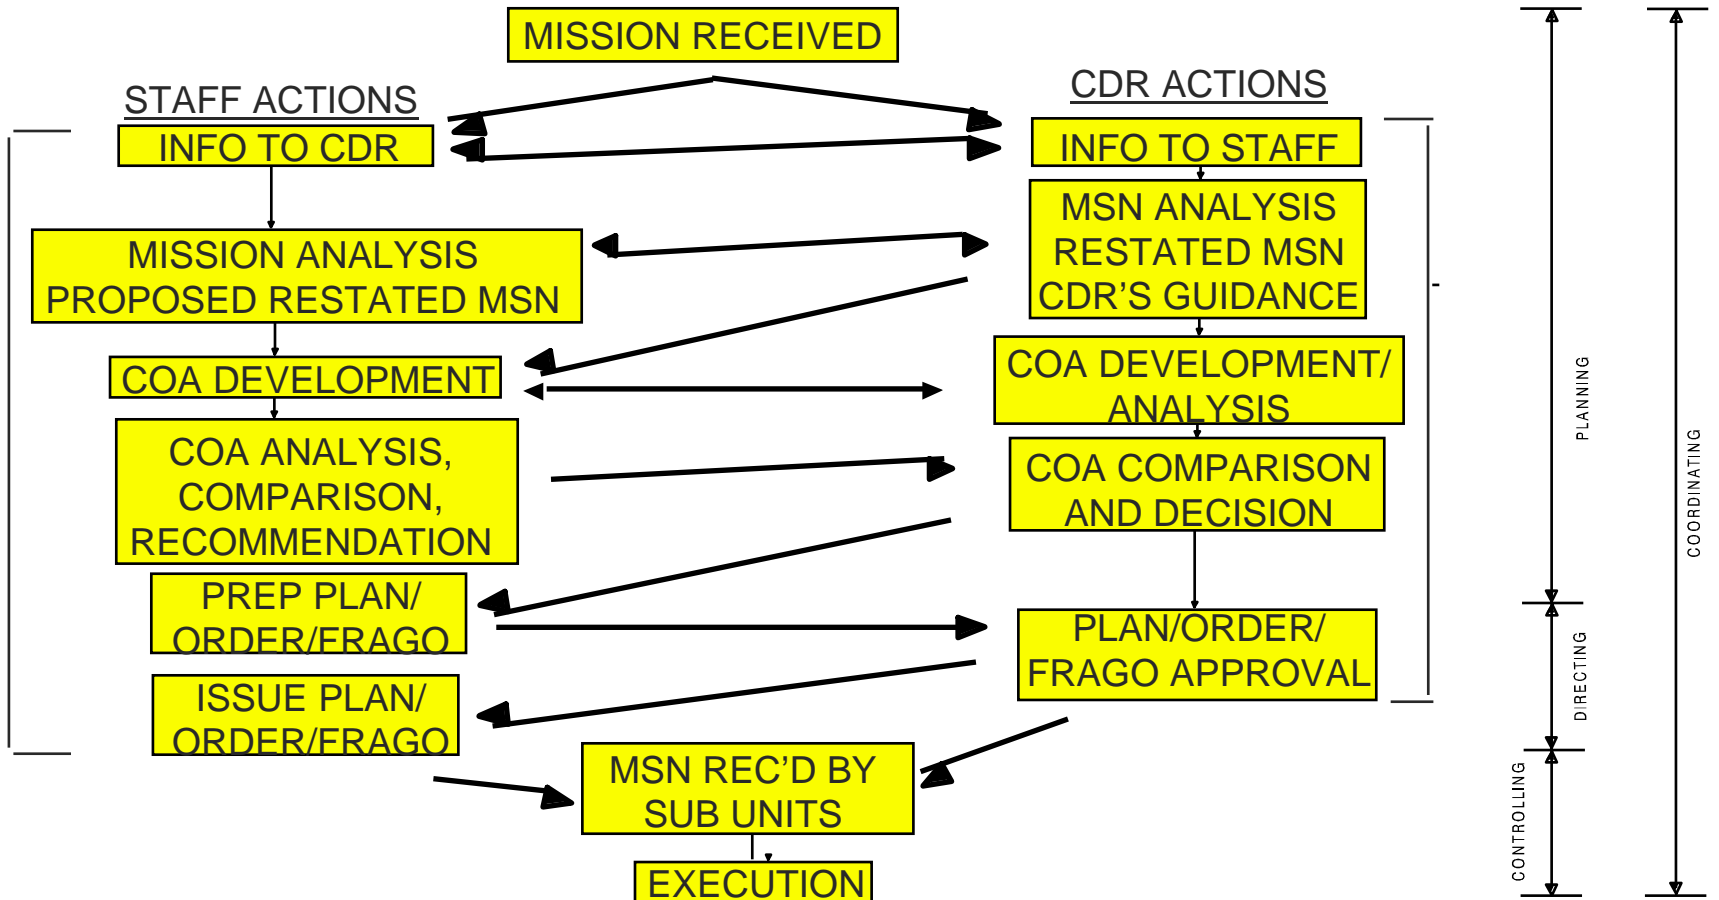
MISSION RECEIVED

STAFF ACTIONS

CDR ACTIONS

INFO TO CDR

INFO TO STAFF

MSN ANALYSIS RESTATED MSN CDR'S GUIDANCE

MISSION ANALYSIS PROPOSED RESTATED MSN

COA DEVELOPMENT

COA DEVELOPMENT/ ANALYSIS

COA ANALYSIS, COMPARISON, RECOMMENDATION

COA COMPARISON AND DECISION

PREP PLAN/ ORDER/FRAGO

PLAN/ORDER/ FRAGO APPROVAL

ISSUE PLAN/ ORDER/FRAGO

MSN REC'D BY SUB UNITS

EXECUTION

PLANNING

DIRECTING

CONTROLLING

COORDINATING